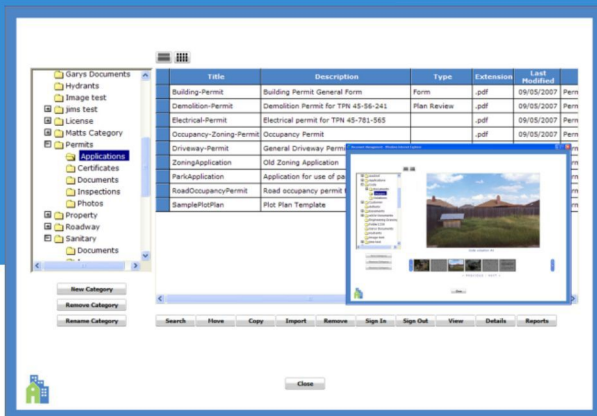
Garys Documents
Hydrants
Image test
jims test
License
Matts Category
Permits
Applications
Certificates
Documents
Inspections
Photos
Property
Roadway
Sanitary
Documents

| Title | Description | Type | Extension | Last Modified | |
|---|---|---|---|---|---|
| Building-Permit | Building Permit General Form | Form | .pdf | 09/05/2007 | Perm |
| Demolition-Permit | Demolition Permit for TPN 45-56-241 | Plan Review | .pdf | 09/05/2007 | Perm |
| Electrical-Permit | Electrical permit for TPN 45-781-565 | | .pdf | 09/05/2007 | Perm |
| Occupancy-Zoning-Permit | Occupancy Permit | | .pdf | 09/05/2007 | Perm |
| Driveway-Permit | General Driveway Permit | | | | |
| ZoningApplication | Old Zoning Application | | | | |
| ParkApplication | Application for use of p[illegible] | | | | |
| RoadOccupancyPermit | Road occupancy permit | | | | |
| SamplePlotPlan | Plot Plan Template | | | | |

New Category
Remove Category
Rename Category

Search
Move
Copy
Import
Remove
Sign In
Sign Out
View
Details
Reports

Close